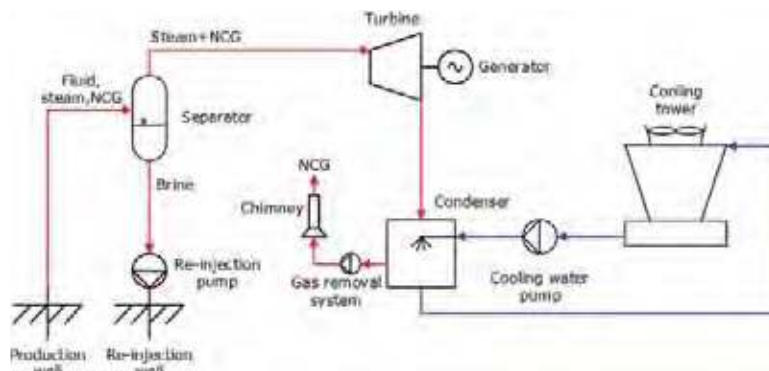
Turbine

Steam+NCG

Generator

Fluid, steam, NCG

Separator

Cooling tower

NCG

Brine

Chimney

Condenser

Re-injection pump

Gas removal system

Cooling water pump

Production well

Re-injection well